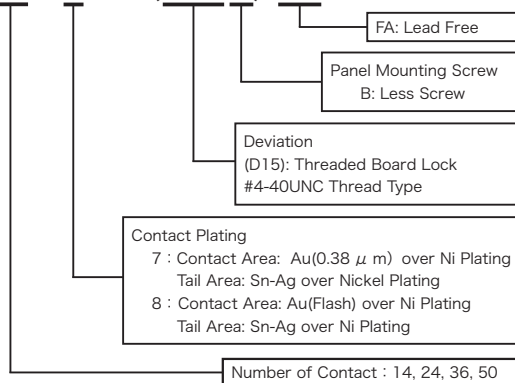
FA: Lead Free

Panel Mounting Screw
B: Less Screw

Deviation
(D15): Threaded Board Lock
#4-40UNC Thread Type

Contact Plating
7 : Contact Area: Au(0.38 $\mu$ m) over Ni Plating
Tail Area: Sn-Ag over Nickel Plating
8 : Contact Area: Au(Flash) over Ni Plating
Tail Area: Sn-Ag over Ni Plating

Number of Contact : 14, 24, 36, 50